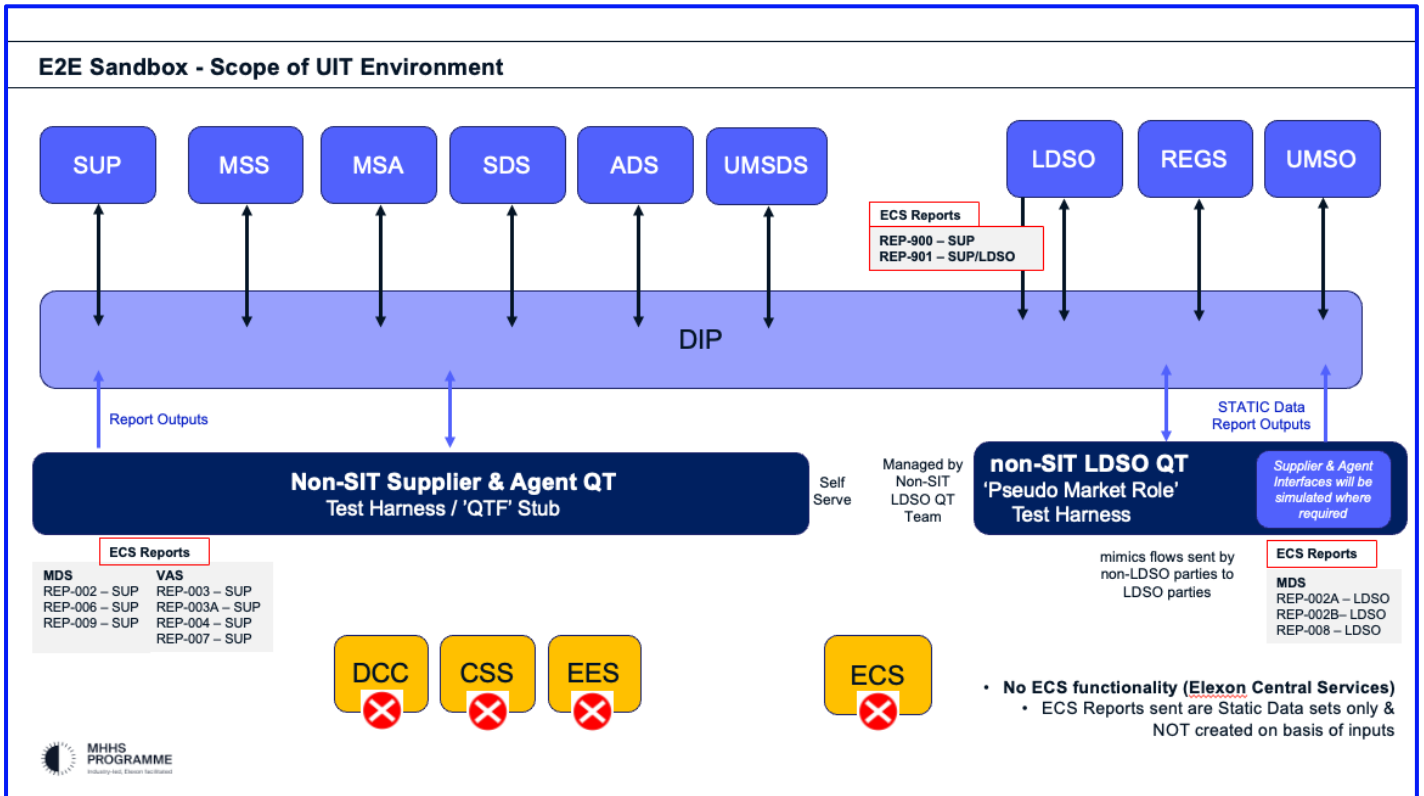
E2E Sandbox - Scope of UIT Environment

SUP

MSS

MSA

SDS

ADS

UMSDS

LDSO

REGS

UMSO

ECS Reports

REP-900 – SUP
REP-901 – SUP/LDSO

DIP

Report Outputs

STATIC Data Report Outputs

Non-SIT Supplier & Agent QT
Test Harness / 'QTF' Stub

Self Serve

Managed by Non-SIT LDSO QT Team

non-SIT LDSO QT
'Pseudo Market Role'
Test Harness

Supplier & Agent Interfaces will be simulated where required

ECS Reports

| MDS | VAS |
|---|---|
| REP-002 – SUP | REP-003 – SUP |
| REP-006 – SUP | REP-003A – SUP |
| REP-009 – SUP | REP-004 – SUP |
| | REP-007 – SUP |

mimics flows sent by non-LDSO parties to LDSO parties

ECS Reports

MDS
REP-002A – LDSO
REP-002B– LDSO
REP-008 – LDSO

DCC

CSS

EES

ECS

• No ECS functionality (Elexon Central Services)
• ECS Reports sent are Static Data sets only & NOT created on basis of inputs

MHHS PROGRAMME
Industry-led, Elexon facilitated